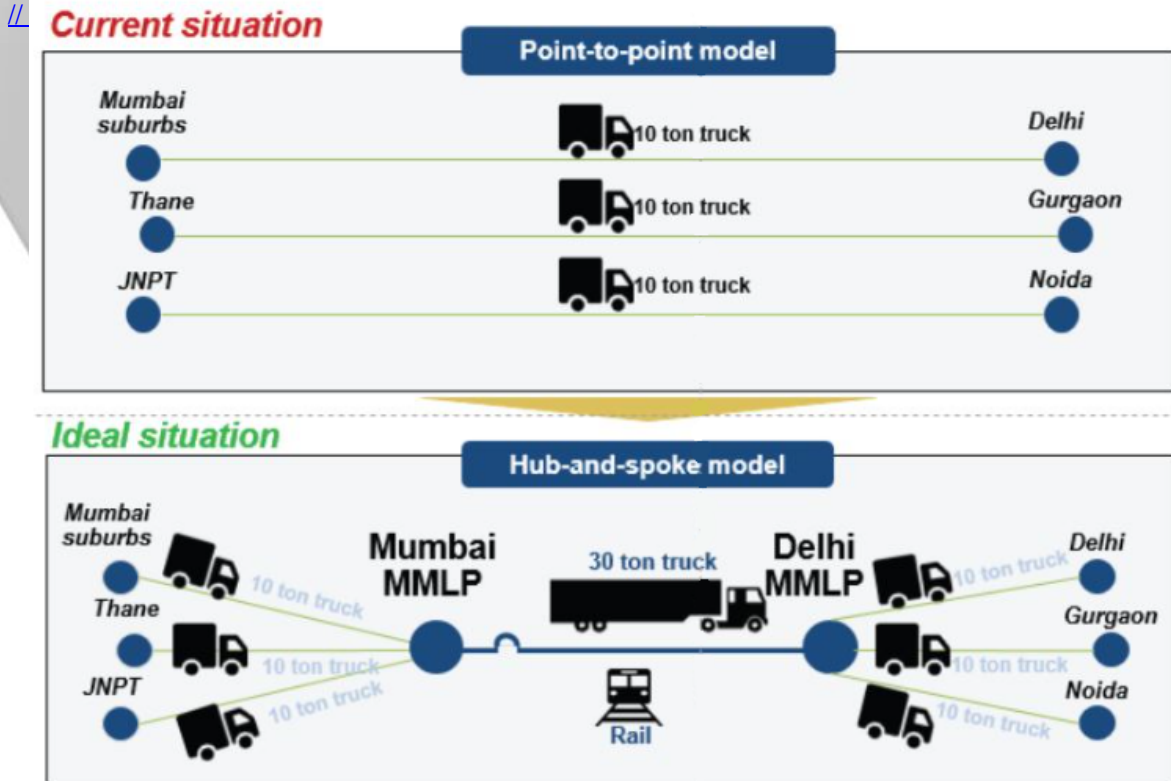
//

Current situation

Point-to-point model

Mumbai suburbs

10 ton truck

Delhi

Thane

10 ton truck

Gurgaon

JNPT

10 ton truck

Noida

Ideal situation

Hub-and-spoke model

Mumbai suburbs

10 ton truck

Thane

10 ton truck

JNPT

10 ton truck

Mumbai MMLP

30 ton truck

Rail

Delhi MMLP

10 ton truck

Delhi

10 ton truck

Gurgaon

10 ton truck

Noida